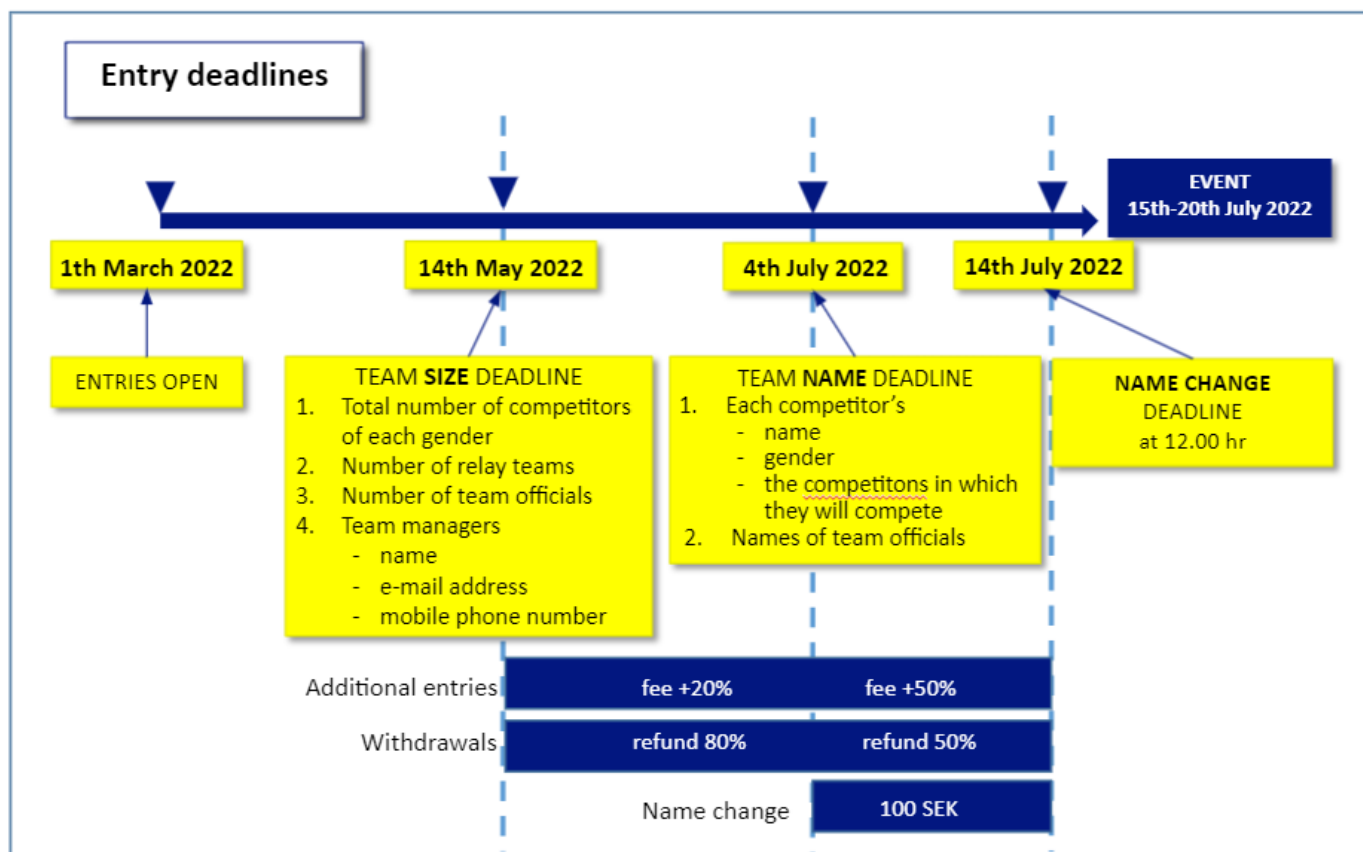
Entry deadlines

EVENT
15th-20th July 2022

1th March 2022

14th May 2022

4th July 2022

14th July 2022

ENTRIES OPEN

TEAM **SIZE** DEADLINE
1. Total number of competitors of each gender
2. Number of relay teams
3. Number of team officials
4. Team managers
- name
- e-mail address
- mobile phone number

TEAM **NAME** DEADLINE
1. Each competitor's
- name
- gender
- the competitons in which they will compete
2. Names of team officials

**NAME CHANGE**
DEADLINE
at 12.00 hr

Additional entries fee +20% fee +50%

Withdrawals refund 80% refund 50%

Name change 100 SEK